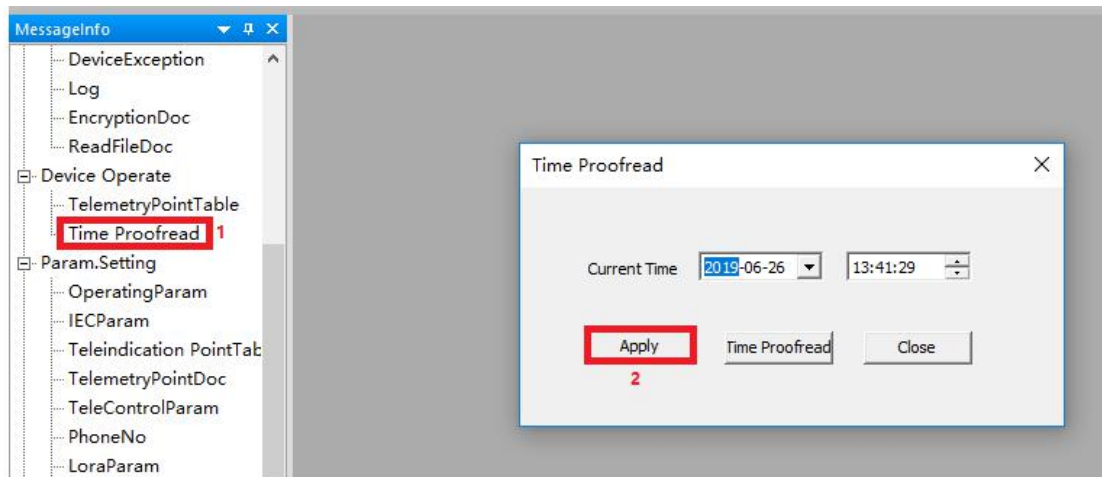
MessageInfo

DeviceException
Log
EncryptionDoc
ReadFileDoc
Device Operate
TelemetryPointTable
Time Proofread 1
Param.Setting
OperatingParam
IECParam
Teleindication PointTab
TelemetryPointDoc
TeleControlParam
PhoneNo
LoraParam

Time Proofread

Current Time 2019-06-26 13:41:29

Apply
2
Time Proofread
Close